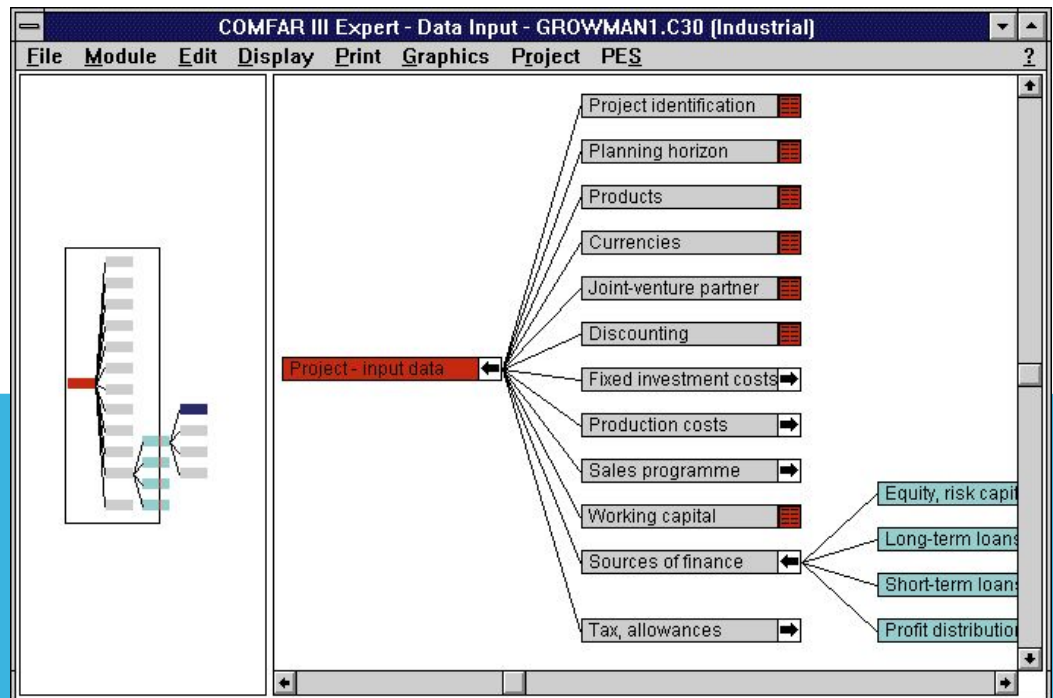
COMFAR III Expert - Data Input - GROWMAN1.C30 (Industrial)

File Module Edit Display Print Graphics Project PES ?

Project - input data

Project identification

Planning horizon

Products

Currencies

Joint-venture partner

Discounting

Fixed investment costs

Production costs

Sales programme

Working capital

Sources of finance

Tax, allowances

Equity, risk capit

Long-term loans

Short-term loans

Profit distributio